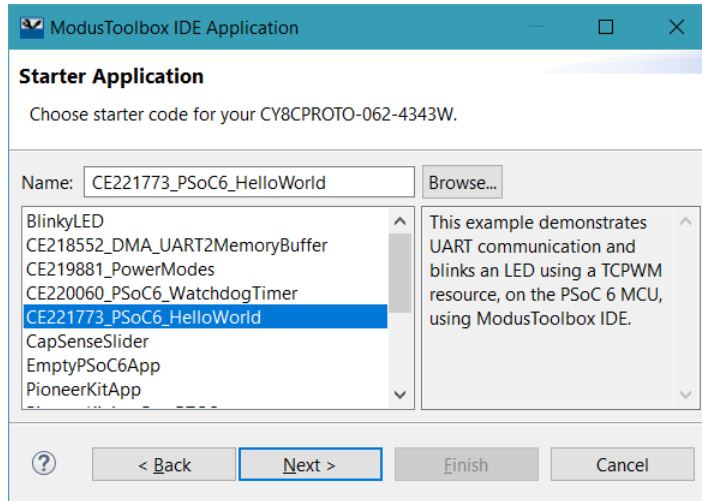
ModusToolbox IDE Application

Starter Application

Choose starter code for your CY8CPROTO-062-4343W.

Name: CE221773_PSoC6_HelloWorld

Browse...

BlinkyLED
CE218552_DMA_UART2MemoryBuffer
CE219881_PowerModes
CE220060_PSoC6_WatchdogTimer
CE221773_PSoC6_HelloWorld
CapSenseSlider
EmptyPSoC6App
PioneerKitApp
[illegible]

This example demonstrates UART communication and blinks an LED using a TCPWM resource, on the PSoC 6 MCU, using ModusToolbox IDE.

?

< Back

Next >

Finish

Cancel